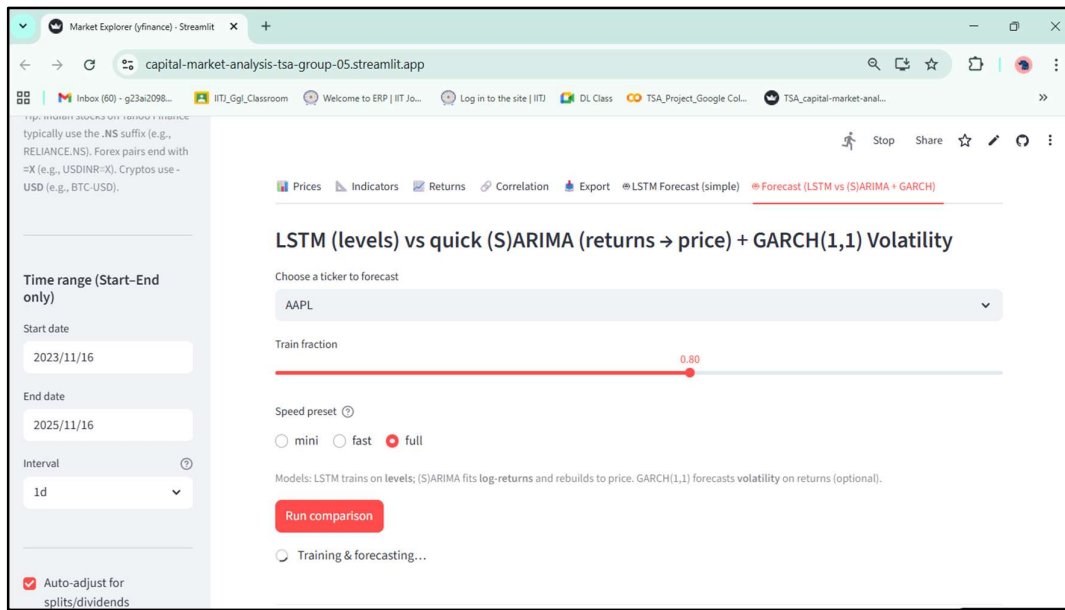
Market Explorer (yfinance) · Streamlit ×
+
capital-market-analysis-tsa-group-05.streamlit.app
Inbox (60) - g23ai2098... IITJ_Ggl_Classroom Welcome to ERP | IIT Jo... Log in to the site | IITJ DL Class TSA_Project_Google Col... TSA_capital-market-anal...
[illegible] typically use the .NS suffix (e.g., RELIANCE.NS). Forex pairs end with =X (e.g., USDINR=X). Cryptos use -USD (e.g., BTC-USD).

Stop Share

Prices Indicators Returns Correlation Export LSTM Forecast (simple) Forecast (LSTM vs (S)ARIMA + GARCH)

Time range (Start–End only)

Start date
2023/11/16

End date
2025/11/16

Interval
1d

Auto-adjust for splits/dividends

LSTM (levels) vs quick (S)ARIMA (returns → price) + GARCH(1,1) Volatility

Choose a ticker to forecast
AAPL

Train fraction
0.80

Speed preset
mini fast full

Models: LSTM trains on levels; (S)ARIMA fits log-returns and rebuilds to price. GARCH(1,1) forecasts volatility on returns (optional).

Run comparison

Training & forecasting...